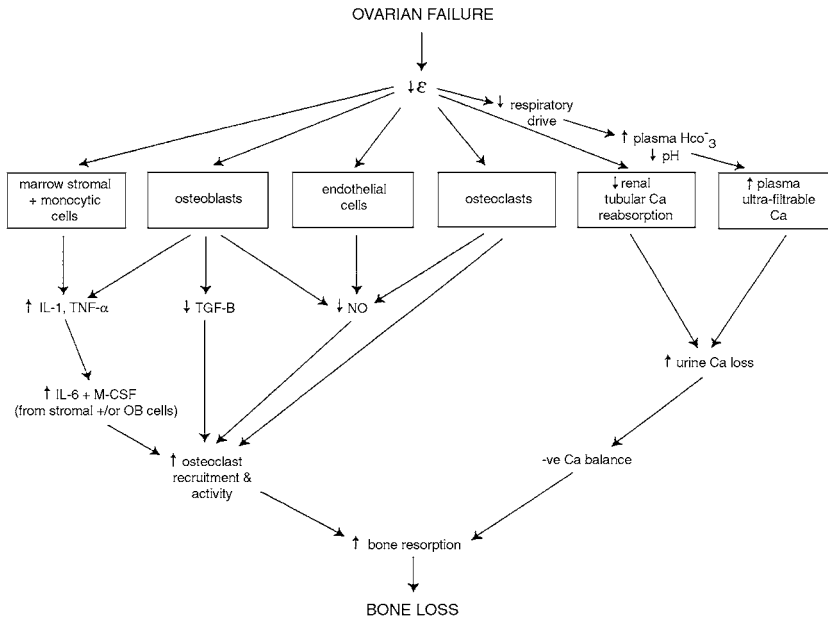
OVARIAN FAILURE

$\downarrow \mathcal{E}$

$\downarrow$ respiratory drive

$\uparrow$ plasma $Hco^{-}_{3}$
$\downarrow$ pH

marrow stromal + monocytic cells

osteoblasts

endothelial cells

osteoclasts

$\downarrow$renal tubular Ca reabsorption

$\uparrow$ plasma ultra-filtrable Ca

$\uparrow$ IL-1, TNF-$\alpha$

$\downarrow$ TGF-B

$\downarrow$ NO

$\uparrow$ urine Ca loss

$\uparrow$ IL-6 + M-CSF (from stromal +/or OB cells)

-ve Ca balance

$\uparrow$ osteoclast recruitment & activity

$\uparrow$ bone resorption

BONE LOSS